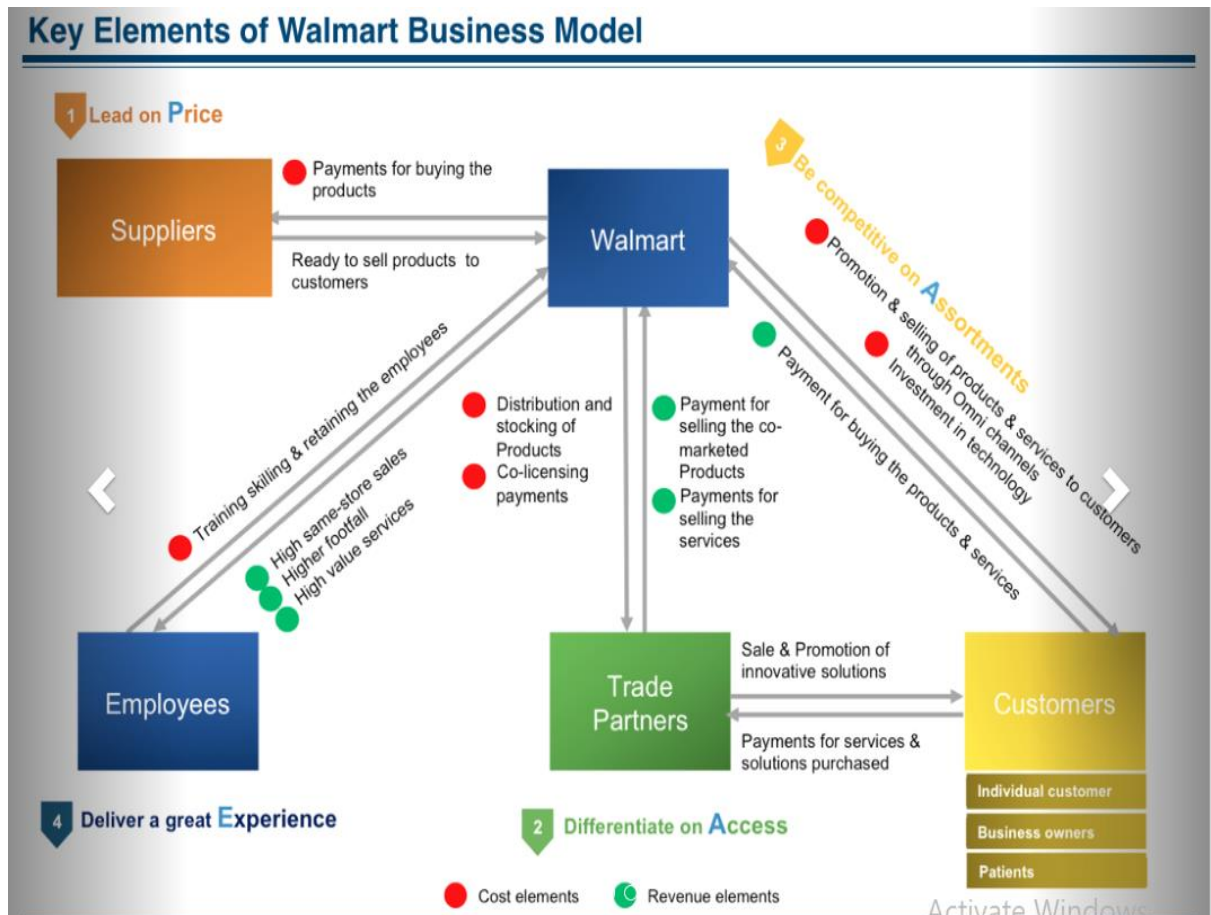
Key Elements of Walmart Business Model

1 Lead on Price

Suppliers

Payments for buying the products

Ready to sell products to customers

Walmart

3 Be competitive on Assortments

Promotion & selling of products & services to customers through Omni channels

Investment in technology

Payment for buying the products & services

Training skilling & retaining the employees

High same-store sales
Higher footfall
High value services

Distribution and stocking of Products

Co-licensing payments

Payment for selling the co-marketed Products

Payments for selling the services

Employees

Trade Partners

Sale & Promotion of innovative solutions

Payments for services & solutions purchased

Customers

Individual customer

Business owners

Patients

4 Deliver a great Experience

2 Differentiate on Access

Cost elements

Revenue elements

Activate Windows